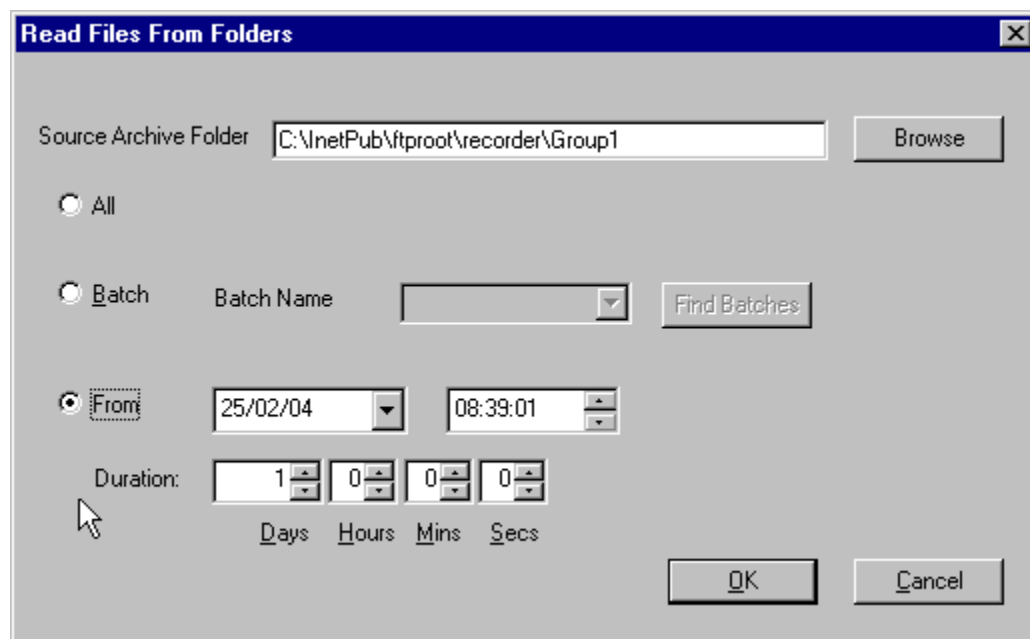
Read Files From Folders

Source Archive Folder C:\InetPub\ftproot\recorder\Group1 Browse

All

Batch Batch Name Find Batches

From 25/02/04 08:39:01

Duration: 1 0 0 0

Days Hours Mins Secs

OK Cancel